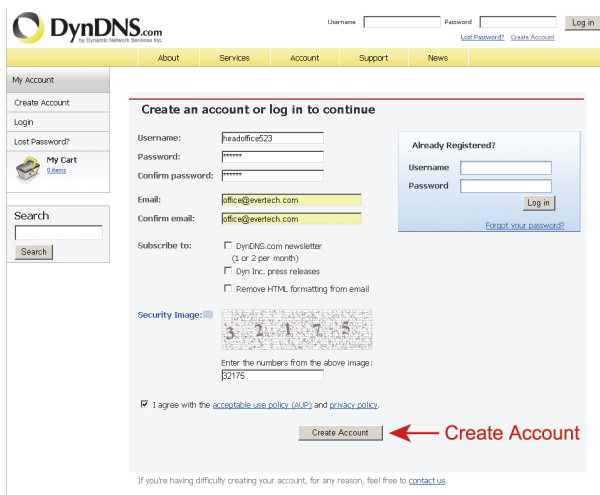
DynDNS.com
by Dynamic Network Services Inc.

Username
Password
Log in
Lost Password?
Create Account

About
Services
Account
Support
News

My Account
Create Account
Login
Lost Password?
My Cart
0 items

Search
Search

Create an account or log in to continue

Username: headoffice523
Password: ******
Confirm password: ******
Email: office@evertech.com
Confirm email: office@evertech.com

Subscribe to:
DynDNS.com newsletter (1 or 2 per month)
Dyn Inc. press releases
Remove HTML formatting from email

Security Image:
3 2 1 7 5
Enter the numbers from the above image:
32175

I agree with the acceptable use policy (AUP) and privacy policy.

Create Account

Create Account

Already Registered?
Username
Password
Log in
Forgot your password?

If you're having difficulty creating your account, for any reason, feel free to contact us.